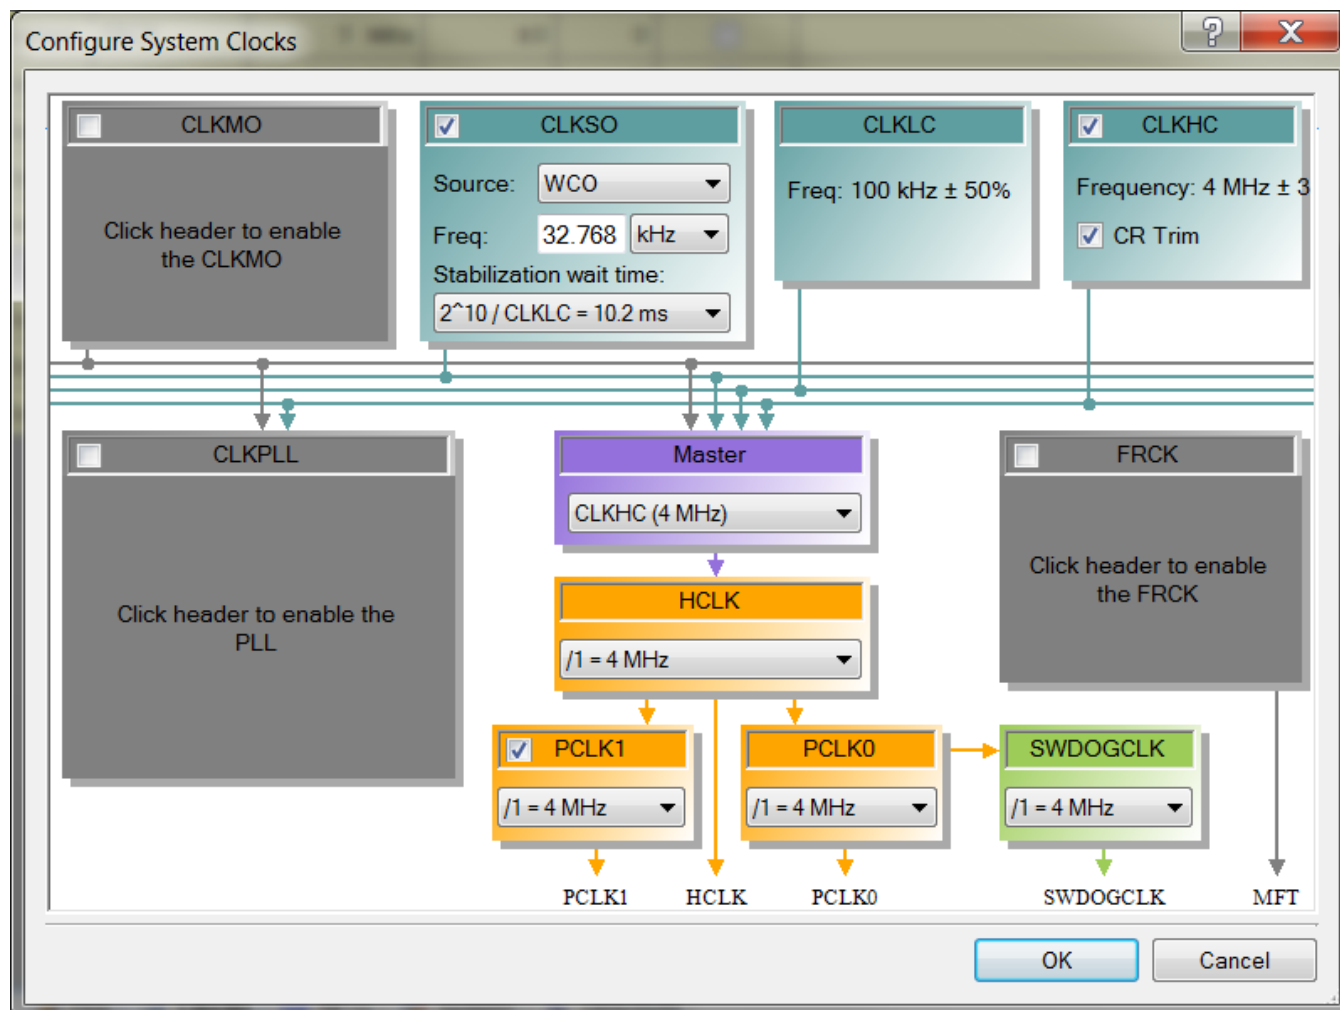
Configure System Clocks

?

X

CLKMO

Click header to enable the CLKMO

CLKSO

Source: WCO

Freq: 32.768 kHz

Stabilization wait time:

2^10 / CLKLC = 10.2 ms

CLKLC

Freq: 100 kHz ± 50%

CLKHC

Frequency: 4 MHz ± 3

CR Trim

CLKPLL

Click header to enable the PLL

Master

CLKHC (4 MHz)

HCLK

/1 = 4 MHz

FRCK

Click header to enable the FRCK

PCLK1

/1 = 4 MHz

PCLK0

/1 = 4 MHz

SWDOGCLK

/1 = 4 MHz

PCLK1 HCLK PCLK0 SWDOGCLK MFT

OK

Cancel